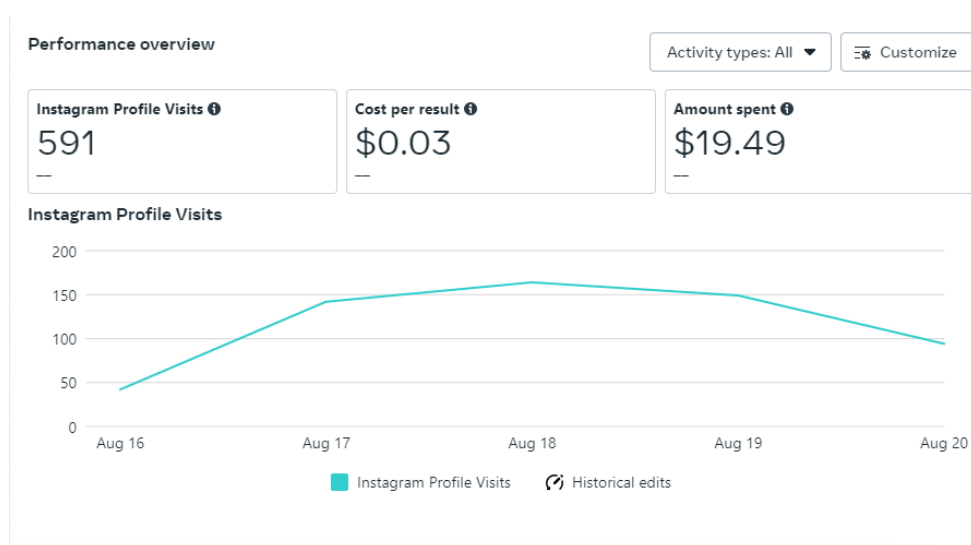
Performance overview

Activity types: All

Customize

Instagram Profile Visits
591
—

Cost per result
$0.03
—

Amount spent
$19.49
—

Instagram Profile Visits

200
150
100
50
0

Aug 16
Aug 17
Aug 18
Aug 19
Aug 20

Instagram Profile Visits
Historical edits